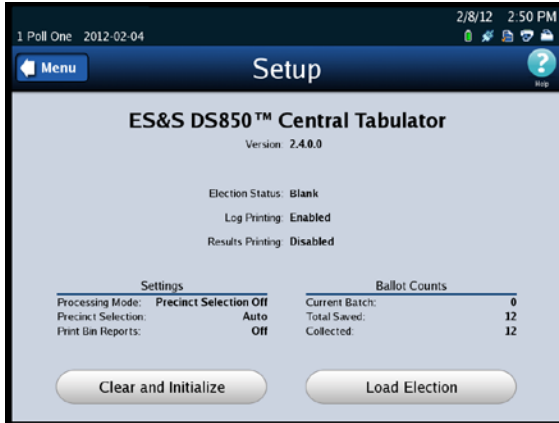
1 Poll One 2012-02-04

2/8/12 2:50 PM

Menu

Setup

Help

ES&S DS850™ Central Tabulator

Version: 2.4.0.0

Election Status: Blank

Log Printing: Enabled

Results Printing: Disabled

Settings

| | |
|---|---|
| Processing Mode: | Precinct Selection Off |
| Precinct Selection: | Auto |
| Print Bin Reports: | Off |

Ballot Counts

| | |
|---|---|
| Current Batch: | 0 |
| Total Saved: | 12 |
| Collected: | 12 |

Clear and Initialize

Load Election